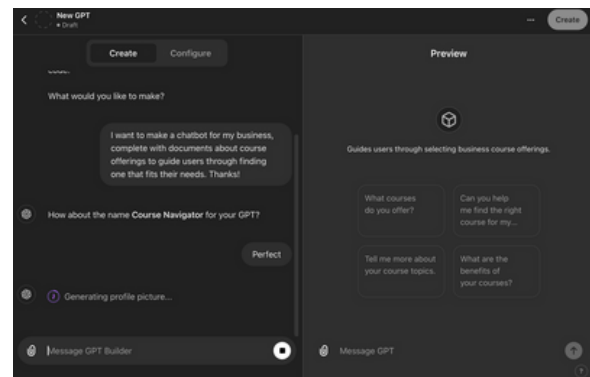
New GPT
• Draft

...
Create

Create
Configure

code.

What would you like to make?

I want to make a chatbot for my business, complete with documents about course offerings to guide users through finding one that fits their needs. Thanks!

How about the name **Course Navigator** for your GPT?

Perfect

Generating profile picture...

Message GPT Builder

Preview

Guides users through selecting business course offerings.

What courses do you offer?

Can you help me find the right course for my...

Tell me more about your course topics.

What are the benefits of your courses?

Message GPT

?